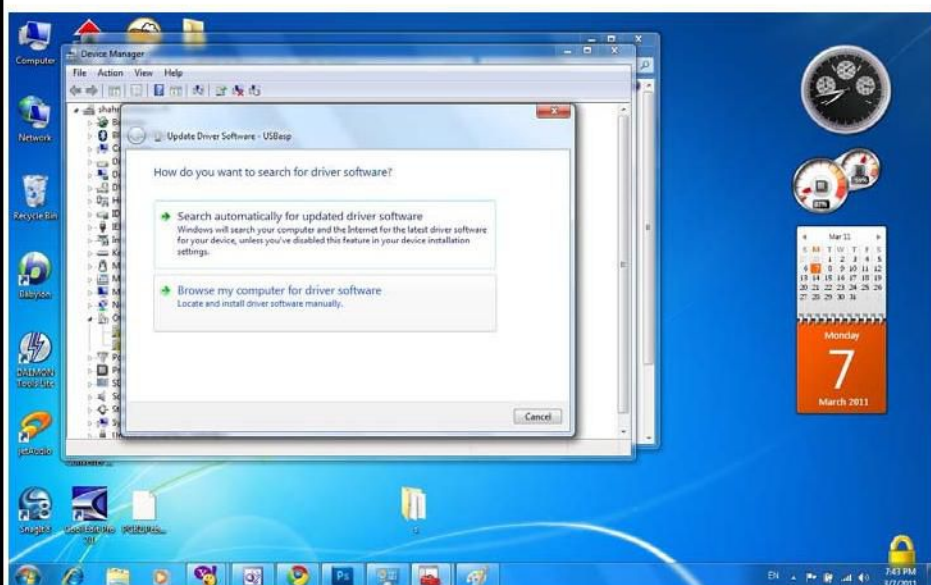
Computer

Network

Recycle Bin

Babylon

DAEMON Tools Lite

jetAudio

Snagit

Device Manager

File Action View Help

shahi

Update Driver Software - USBasp

How do you want to search for driver software?

Search automatically for updated driver software
Windows will search your computer and the Internet for the latest driver software for your device, unless you've disabled this feature in your device installation settings.

Browse my computer for driver software
Locate and install driver software manually.

Cancel

Mar 11

| S | M | T | W | T | F | S |
|---|---|---|---|---|---|---|
| | | 1 | 2 | 3 | 4 | 5 |
| 6 | 7 | 8 | 9 | 10 | 11 | 12 |
| 13 | 14 | 15 | 16 | 17 | 18 | 19 |
| 20 | 21 | 22 | 23 | 24 | 25 | 26 |
| 27 | 28 | 29 | 30 | 31 | | |

Monday

7

March 2011

EN

7:43 PM
3/7/2011